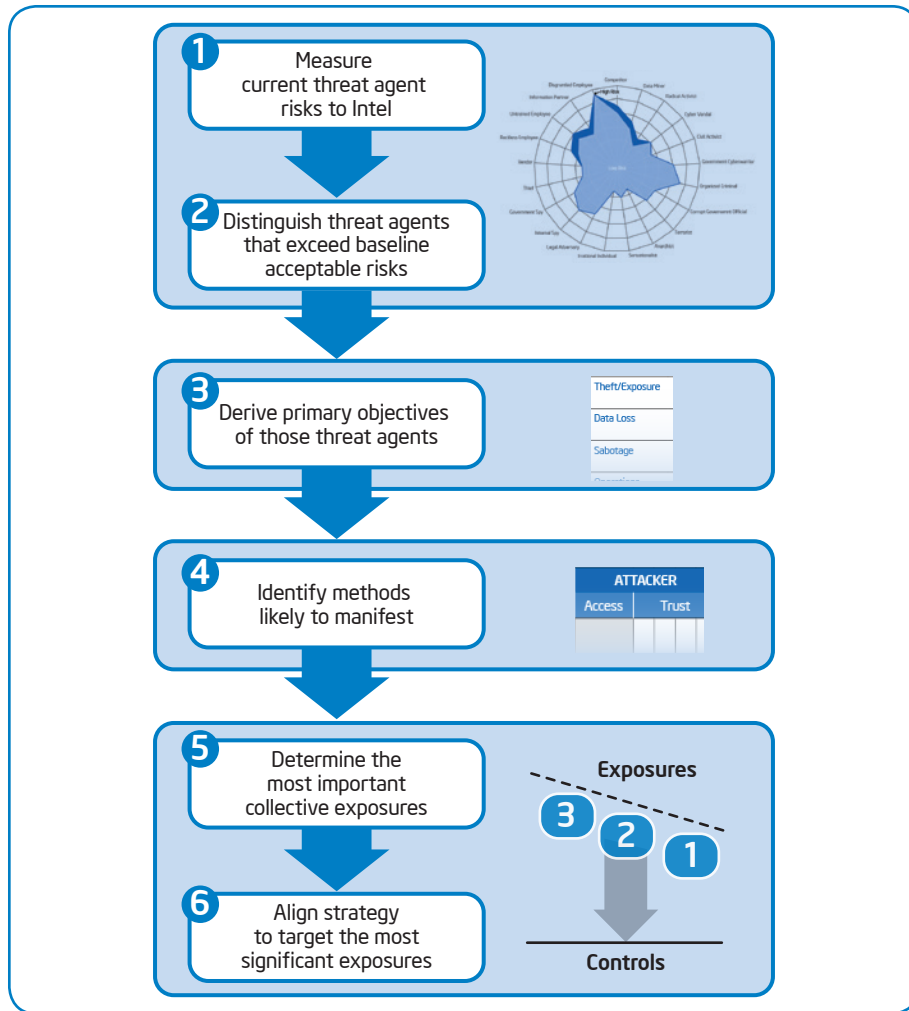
1
Measure current threat agent risks to Intel

2
Distinguish threat agents that exceed baseline acceptable risks

Disgruntled Employee
Competitor
Data Miner
Radical Activist
Information Partner
Cyber Vandal
Untrained Employee
Civil Activist
Reckless Employee
Government Cyberwarrior
Vendor
Organized Criminal
Thief
Corrupt Government Official
Government Spy
Terrorist
Internal Spy
Anarchist
Legal Adversary
Irrational Individual
Sensationalist
High Risk
Low Risk

3
Derive primary objectives of those threat agents

Theft/Exposure
Data Loss
Sabotage
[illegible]

4
Identify methods likely to manifest

| ATTACKER | |
|---|---|
| Access | Trust |

5
Determine the most important collective exposures

Exposures
3
2
1
Controls

6
Align strategy to target the most significant exposures